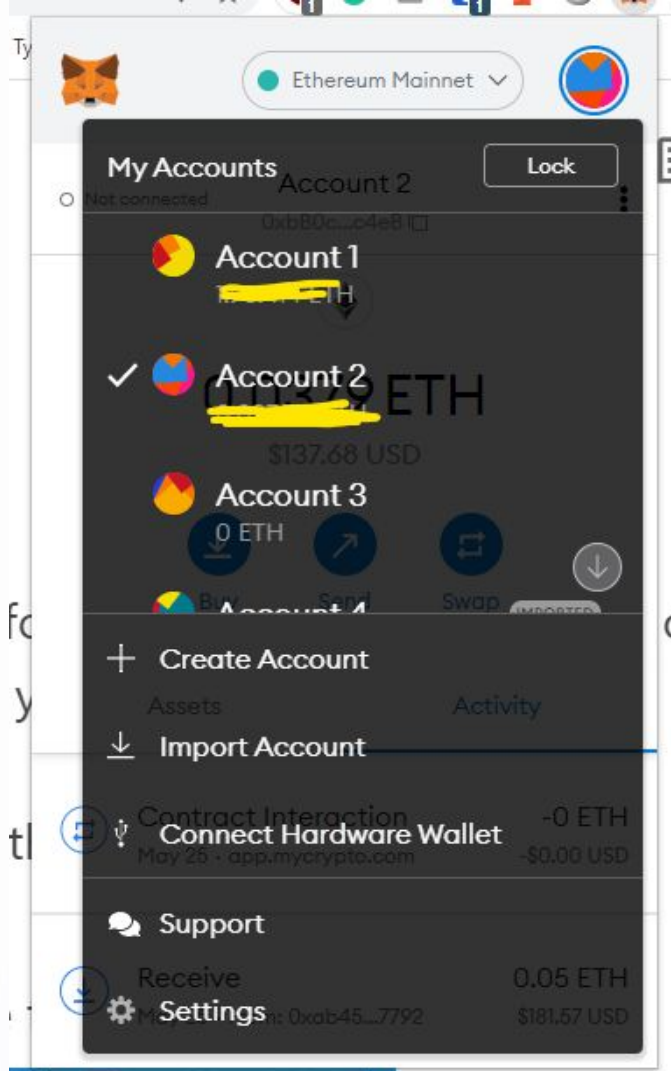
Ethereum Mainnet

My Accounts

Lock

Not connected

Account 2

0xb80c...c4e8

Account 1

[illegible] ETH

Account 2

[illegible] ETH

$137.68 USD

Account 3

0 ETH

Account 4

Buy

Send

Swap

IMPORTED

Create Account

Assets

Activity

Import Account

Contract Interaction

-0 ETH

Connect Hardware Wallet

May 25 · app.mycrypto.com

-$0.00 USD

Support

Receive

0.05 ETH

Settings

May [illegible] m: 0xab45...7792

$181.57 USD